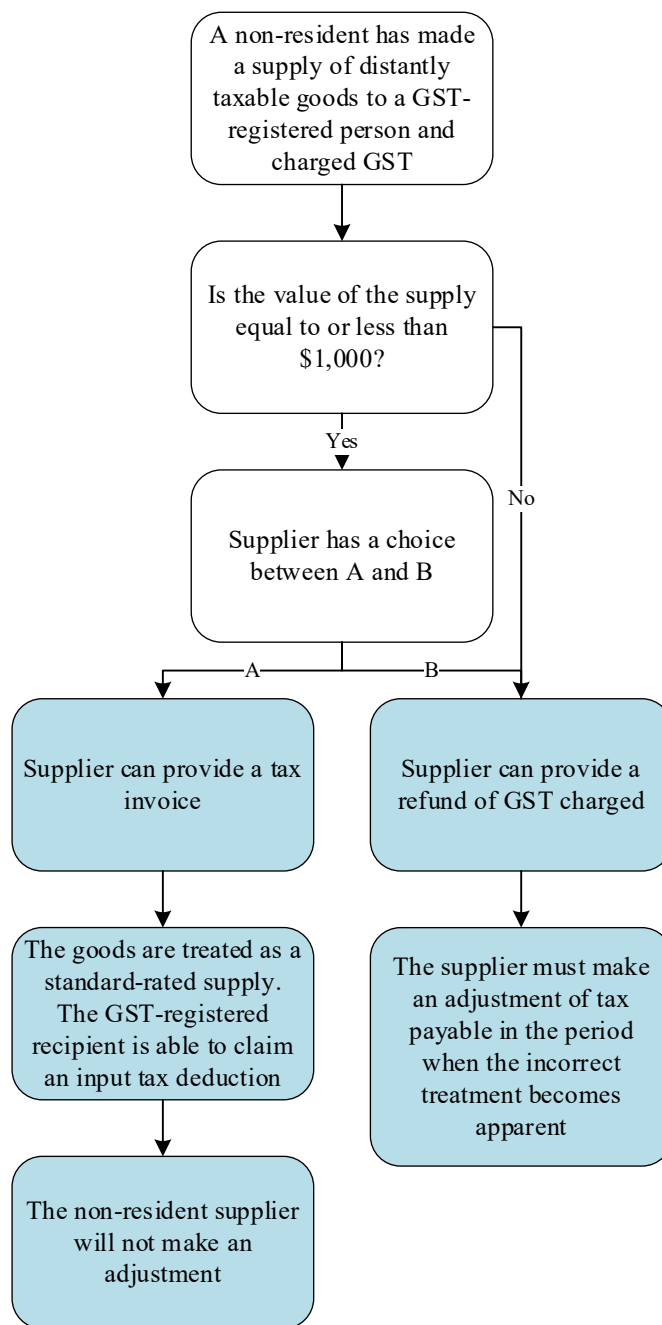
A non-resident has made a supply of distantly taxable goods to a GST-registered person and charged GST

Is the value of the supply equal to or less than \$1,000?

Yes

No

Supplier has a choice between A and B

A

B

Supplier can provide a tax invoice

Supplier can provide a refund of GST charged

The goods are treated as a standard-rated supply. The GST-registered recipient is able to claim an input tax deduction

The supplier must make an adjustment of tax payable in the period when the incorrect treatment becomes apparent

The non-resident supplier will not make an adjustment